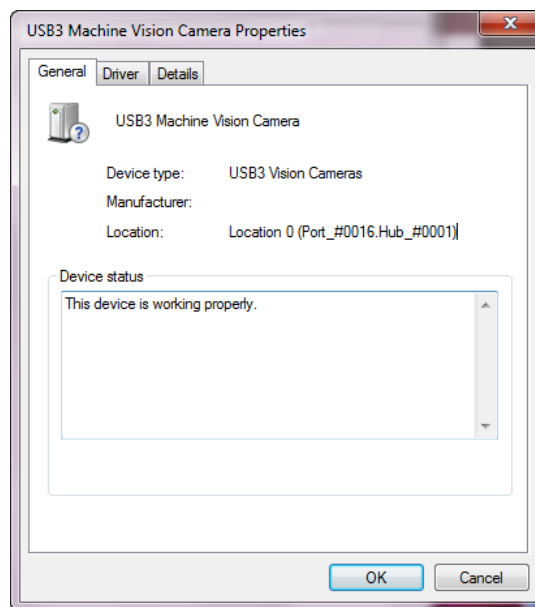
USB3 Machine Vision Camera Properties

General Driver Details

USB3 Machine Vision Camera

Device type: USB3 Vision Cameras

Manufacturer:

Location: Location 0 (Port_#0016.Hub_#0001)

Device status

This device is working properly.

OK Cancel